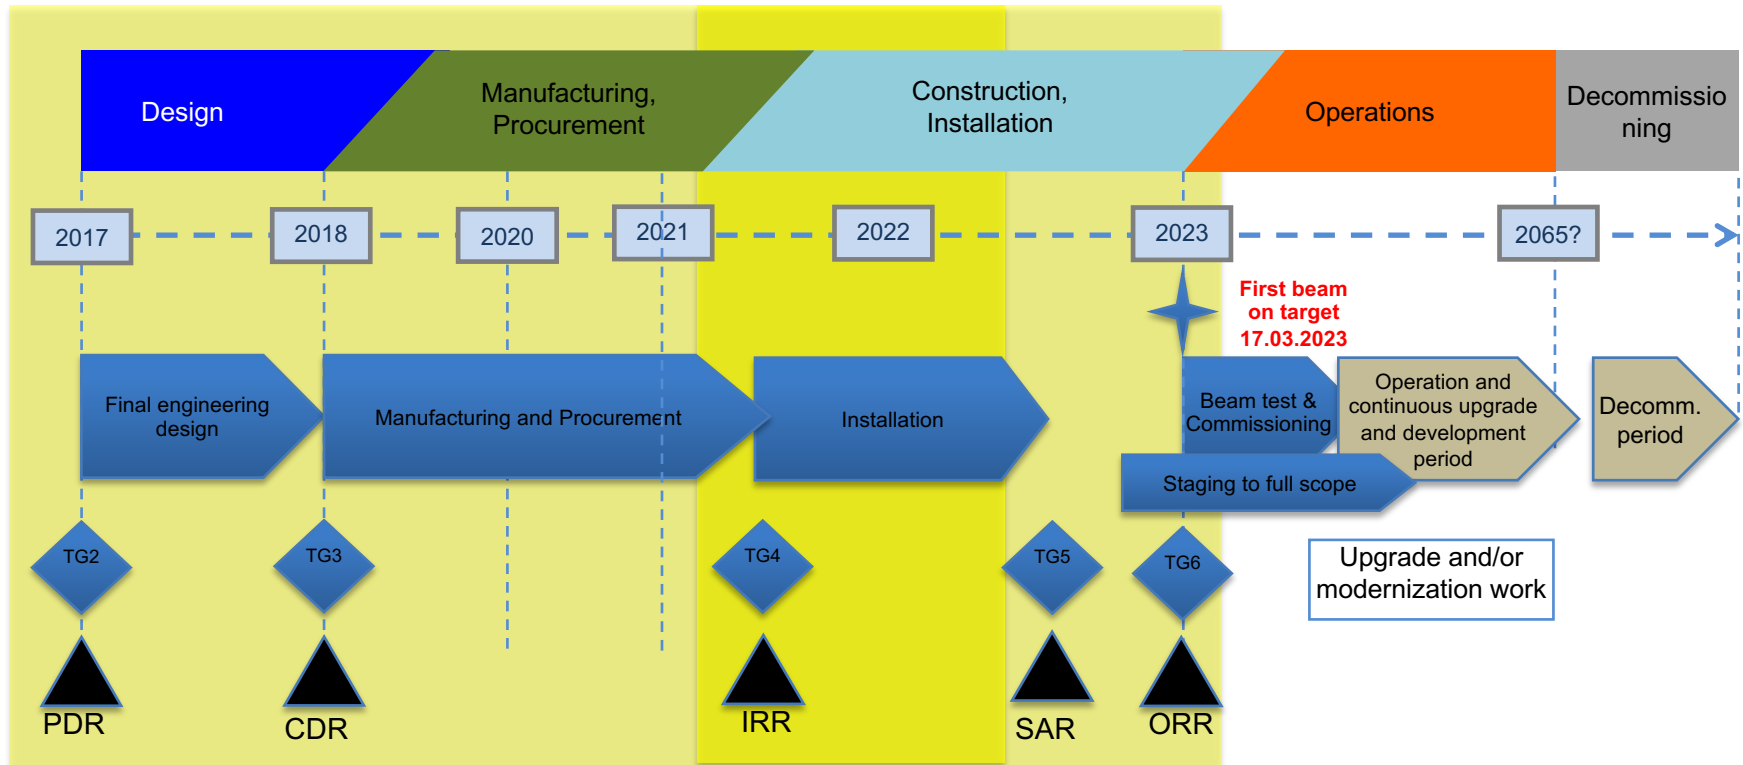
Design

Manufacturing, Procurement

Construction, Installation

Operations

Decommissio ning

2017

2018

2020

2021

2022

2023

2065?

First beam on target 17.03.2023

Final engineering design

Manufacturing and Procurement

Installation

Beam test & Commissioning

Operation and continuous upgrade and development period

Decomm. period

Staging to full scope

Upgrade and/or modernization work

TG2

TG3

TG4

TG5

TG6

PDR

CDR

IRR

SAR

ORR